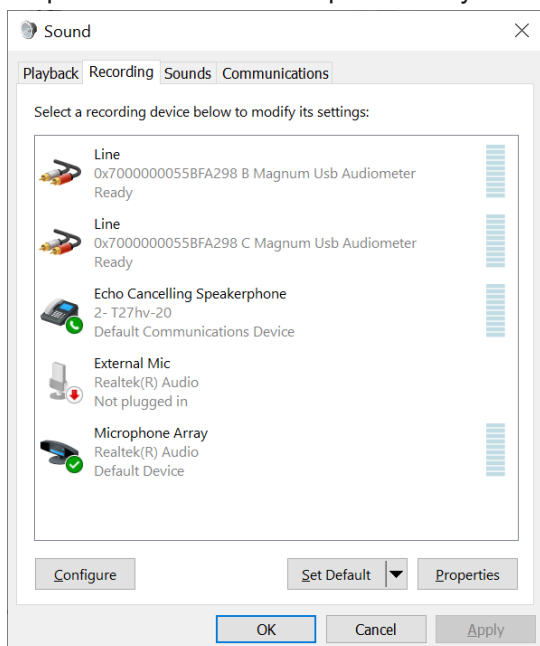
Sound

Playback Recording Sounds Communications

Select a recording device below to modify its settings:

Line
0x7000000055BFA298 B Magnum Usb Audiometer
Ready

Line
0x7000000055BFA298 C Magnum Usb Audiometer
Ready

Echo Cancelling Speakerphone
2- T27hv-20
Default Communications Device

External Mic
Realtek(R) Audio
Not plugged in

Microphone Array
Realtek(R) Audio
Default Device

Configure

Set Default

Properties

OK

Cancel

Apply